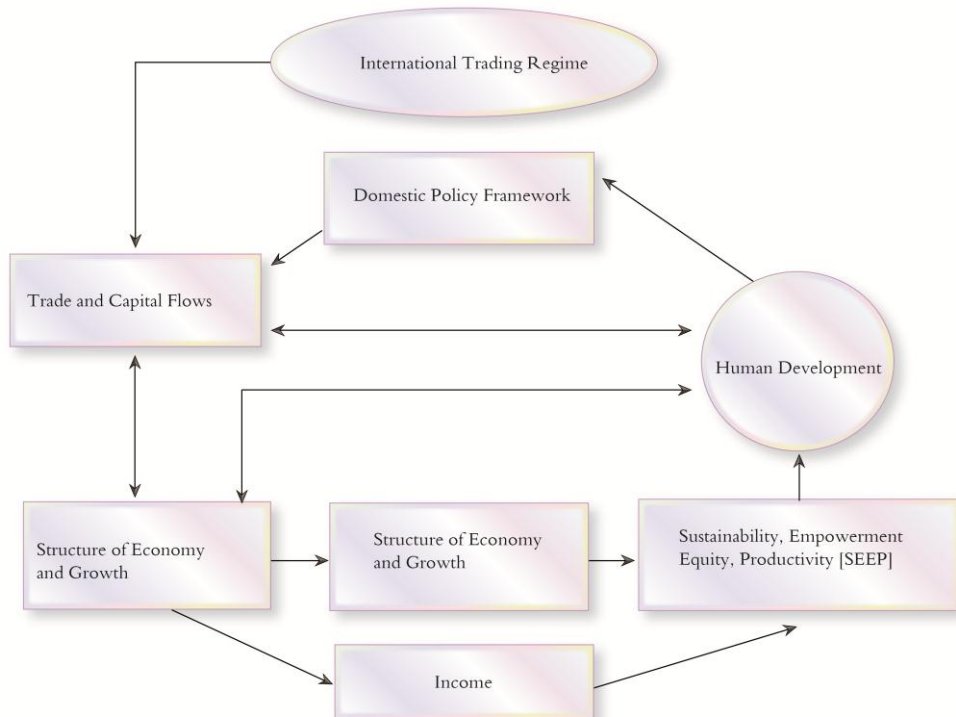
International Trading Regime

Domestic Policy Framework

Trade and Capital Flows

Human Development

Structure of Economy and Growth

Structure of Economy and Growth

Sustainability, Empowerment Equity, Productivity [SEEP]

Income